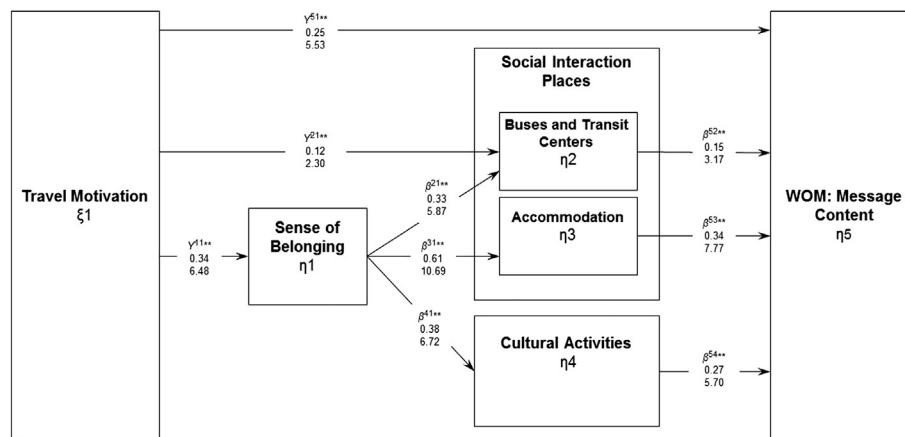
$\gamma^{51**}$
0.25
5.53

Social Interaction Places

$\gamma^{21**}$
0.12
2.30

Buses and Transit Centers
η2

$\beta^{52**}$
0.15
3.17

Travel Motivation
ξ1

$\beta^{21**}$
0.33
5.87

WOM: Message Content
η5

Accommodation
η3

$\gamma^{11**}$
0.34
6.48

Sense of Belonging
η1

$\beta^{31**}$
0.61
10.69

$\beta^{53**}$
0.34
7.77

$\beta^{41**}$
0.38
6.72

Cultural Activities
η4

$\beta^{54**}$
0.27
5.70